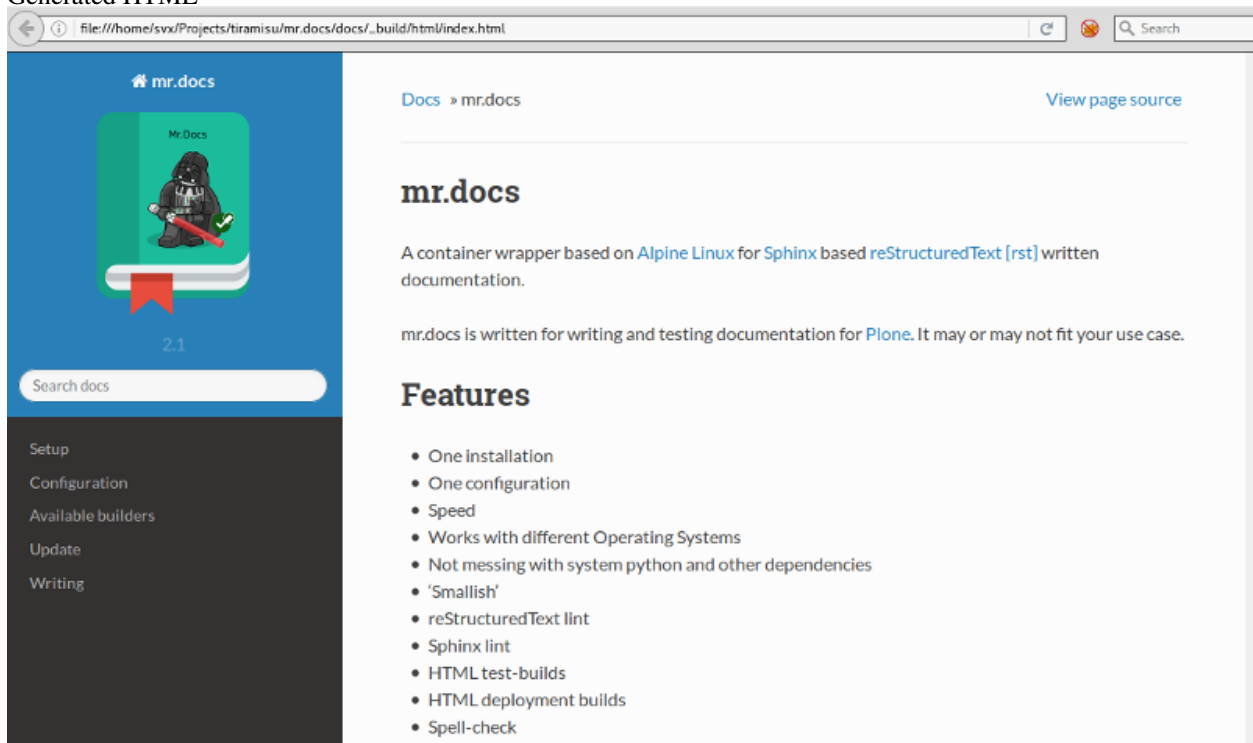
Generated HTML

file:///home/svx/Projects/tiramisu/mr.docs/docs/_build/html/index.html

Search

mr.docs

Mr.Docs

2.1

Search docs

Setup
Configuration
Available builders
Update
Writing

Docs » mr.docs

View page source

mr.docs

A container wrapper based on Alpine Linux for Sphinx based reStructuredText [rst] written documentation.

mr.docs is written for writing and testing documentation for Plone. It may or may not fit your use case.

Features

- One installation
- One configuration
- Speed
- Works with different Operating Systems
- Not messing with system python and other dependencies
- 'Smallish'
- reStructuredText lint
- Sphinx lint
- HTML test-builds
- HTML deployment builds
- Spell-check